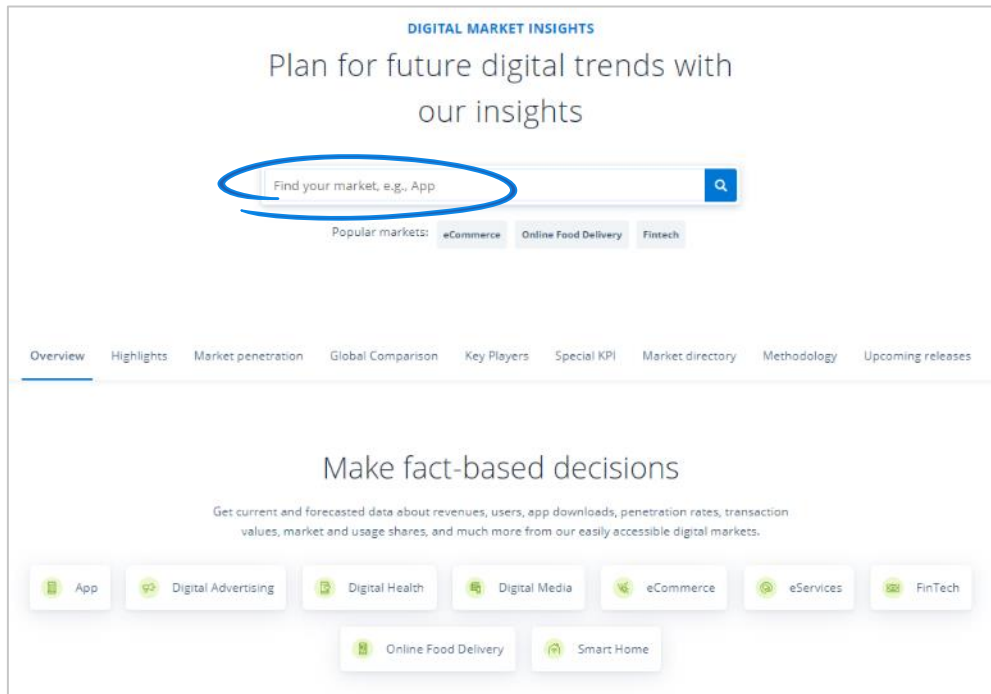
DIGITAL MARKET INSIGHTS

Plan for future digital trends with our insights

Find your market, e.g., App

Popular markets: eCommerce Online Food Delivery Fintech

Overview Highlights Market penetration Global Comparison Key Players Special KPI Market directory Methodology Upcoming releases

Make fact-based decisions

Get current and forecasted data about revenues, users, app downloads, penetration rates, transaction values, market and usage shares, and much more from our easily accessible digital markets.

App Digital Advertising Digital Health Digital Media eCommerce eServices FinTech

Online Food Delivery Smart Home